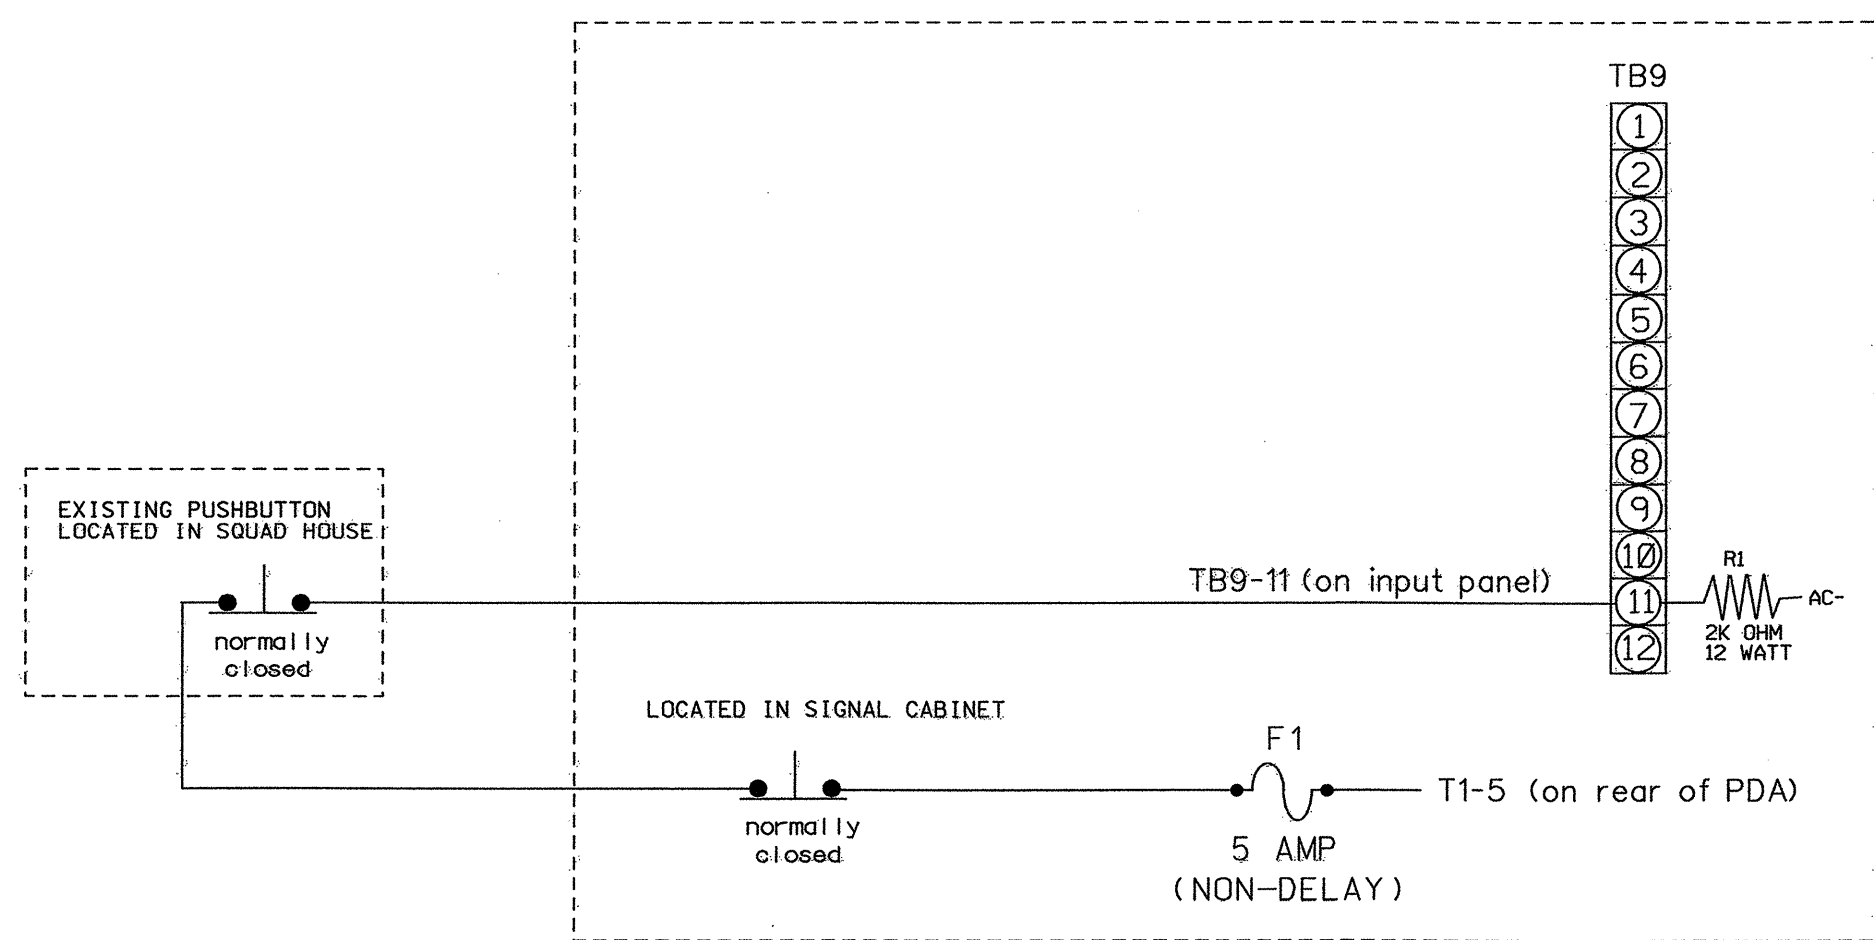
TB9

1
2
3
4
5
6
7
8
9
10
11
12

EXISTING PUSHBUTTON LOCATED IN SQUAD HOUSE

normally closed

TB9-11 (on input panel)

R1

AC-

2K OHM 12 WATT

LOCATED IN SIGNAL CABINET

F1

normally closed

T1-5 (on rear of PDA)

5 AMP (NON-DELAY)